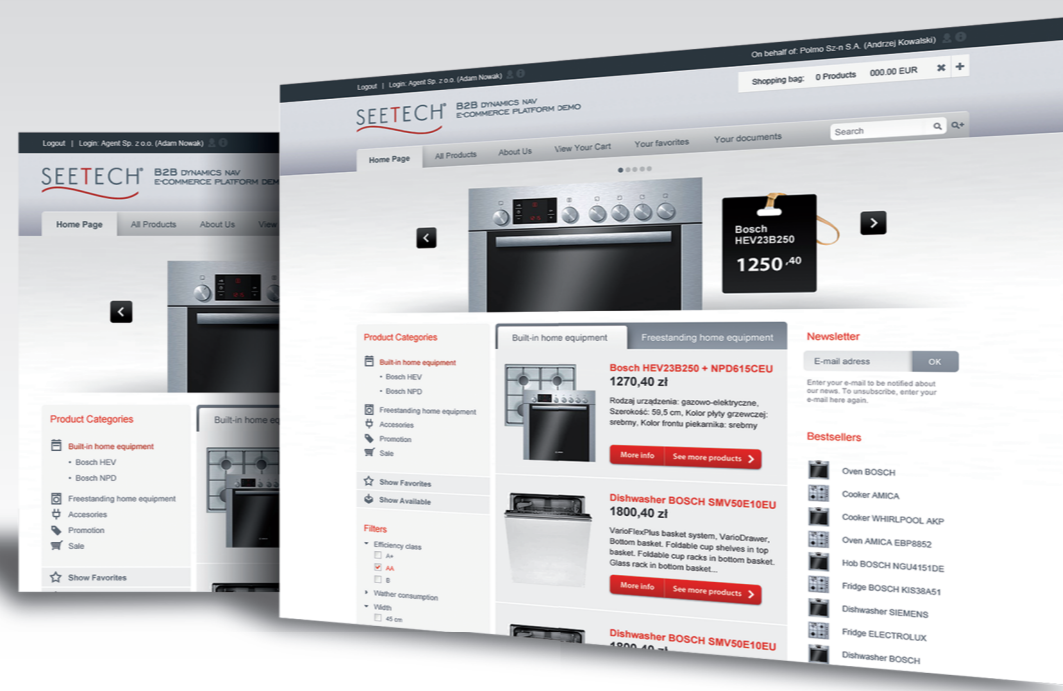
Logout | Login: Agent Sp. z o.o. (Adam Nowak)

SEETECH® B2B DYNAMICS NAV E-COMMERCE PLATFORM DEMO

Home Page All Products About Us View

Product Categories

Built-in home equipment
• Bosch HEV
• Bosch NPD
Freestanding home equipment
Accesories
Promotion
Sale

Show Favorites

Built-in home

On behalf of: Polmo Sz-n S.A. (Andrzej Kowalski)

Logout | Login: Agent Sp. z o.o. (Adam Nowak)

Shopping bag: 0 Products 000.00 EUR

SEETECH® B2B DYNAMICS NAV E-COMMERCE PLATFORM DEMO

Home Page All Products About Us View Your Cart Your favorites Your documents

Search

Bosch HEV23B250
1250,40

Product Categories

Built-in home equipment
• Bosch HEV
• Bosch NPD
Freestanding home equipment
Accesories
Promotion
Sale

Show Favorites
Show Available

Filters
Efficiency class
A+
AA
B
Wather consumption
Width
45 cm

Built-in home equipment Freestanding home equipment

Bosch HEV23B250 + NPD615CEU
1270,40 zł
Rodzaj urządzenia: gazowo-elektryczne, Szerokość: 59,5 cm, Kolor płyty grzewczej: srebrny, Kolor frontu piekarnika: srebrny
More info See more products

Dishwasher BOSCH SMV50E10EU
1800,40 zł
VarioFlexPlus basket system, VarioDrawer, Bottom basket. Foldable cup shelves in top basket. Foldable cup racks in bottom basket. Glass rack in bottom basket...
More info See more products

Dishwasher BOSCH SMV50E10EU
1800,40 zł

Newsletter
E-mail adress OK
Enter your e-mail to be notified about our news. To unsubscribe, enter your e-mail here again.

Bestsellers
Oven BOSCH
Cooker AMICA
Cooker WHIRLPOOL AKP
Oven AMICA EBP8852
Hob BOSCH NGU4151DE
Fridge BOSCH KIS38A51
Dishwasher SIEMENS
Fridge ELECTROLUX
Dishwasher BOSCH